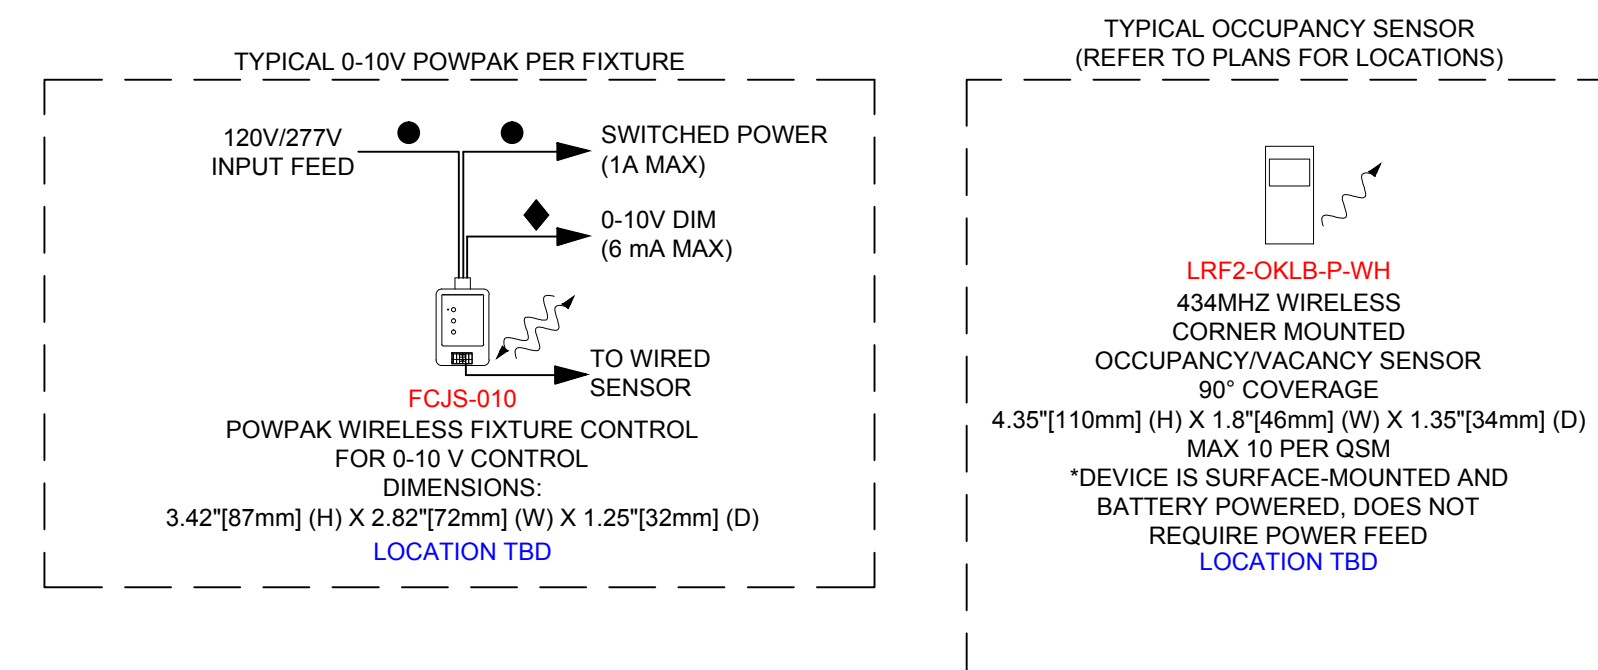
TYPICAL 0-10V POWPAK PER FIXTURE

120V/277V
INPUT FEED

SWITCHED POWER
(1A MAX)

0-10V DIM
(6 mA MAX)

TO WIRED
SENSOR

FCJS-010
POWPAK WIRELESS FIXTURE CONTROL
FOR 0-10 V CONTROL
DIMENSIONS:
3.42"[87mm] (H) X 2.82"[72mm] (W) X 1.25"[32mm] (D)
LOCATION TBD

TYPICAL OCCUPANCY SENSOR
(REFER TO PLANS FOR LOCATIONS)

LRF2-OKLB-P-WH
434MHZ WIRELESS
CORNER MOUNTED
OCCUPANCY/VACANCY SENSOR
90° COVERAGE
4.35"[110mm] (H) X 1.8"[46mm] (W) X 1.35"[34mm] (D)
MAX 10 PER QSM
*DEVICE IS SURFACE-MOUNTED AND
BATTERY POWERED, DOES NOT
REQUIRE POWER FEED
LOCATION TBD